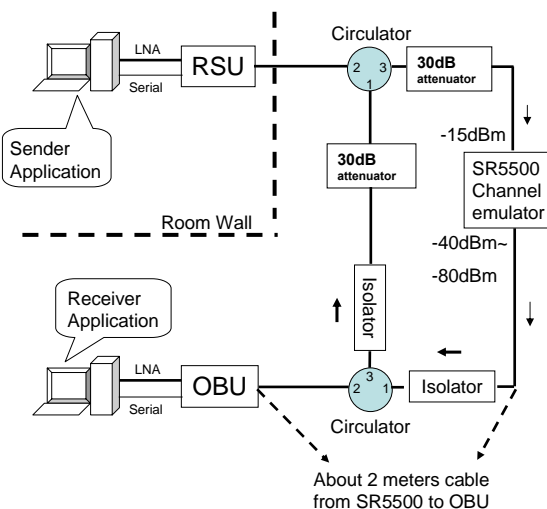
LNA
Serial
RSU
Circulator
2
3
1
30dB
attenuator
Sender Application
-15dBm
SR5500 Channel emulator
30dB
attenuator
Room Wall
-40dBm~
-80dBm
Isolator
Receiver Application
LNA
Serial
OBU
2
3
1
Isolator
Circulator
About 2 meters cable from SR5500 to OBU